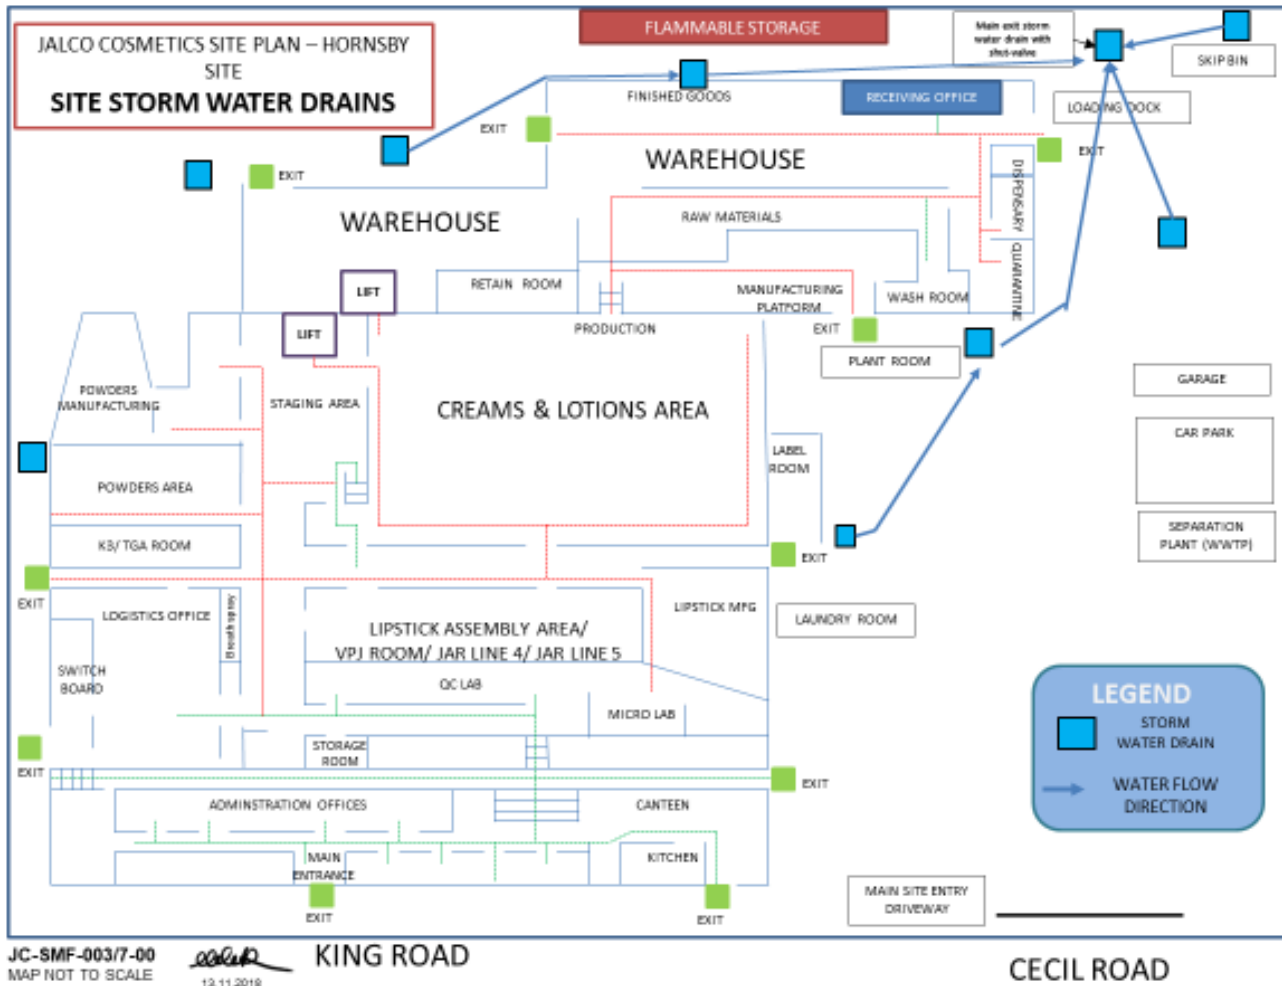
JALCO COSMETICS SITE PLAN – HORNSBY SITE
SITE STORM WATER DRAINS

FLAMMABLE STORAGE

Main exit storm water drain with shut-valve

SKIP BIN

FINISHED GOODS

RECEIVING OFFICE

LOADING DOCK

EXIT

EXIT

EXIT

WAREHOUSE

WAREHOUSE

RAW MATERIALS

DISPENSARY

QUARANTINE

RETAIN ROOM

MANUFACTURING PLATFORM

WASH ROOM

LIFT

LIFT

PRODUCTION

EXIT

PLANT ROOM

GARAGE

POWDERS MANUFACTURING

STAGING AREA

CREAMS & LOTIONS AREA

CAR PARK

LABEL ROOM

POWDERS AREA

SEPARATION PLANT (WWTP)

K3/ TGA ROOM

EXIT

EXIT

LIPSTICK MFG

LOGISTICS OFFICE

Breath testing

LAUNDRY ROOM

LIPSTICK ASSEMBLY AREA/ VPJ ROOM/ JAR LINE 4/ JAR LINE 5

SWITCH BOARD

QC LAB

MICRO LAB

LEGEND

STORM WATER DRAIN

EXIT

STORAGE ROOM

EXIT

WATER FLOW DIRECTION

ADMINISTRATION OFFICES

CANTEEN

MAIN ENTRANCE

KITCHEN

MAIN SITE ENTRY DRIVEWAY

EXIT

EXIT

JC-SMF-003/7-00
MAP NOT TO SCALE

13.11.2019

KING ROAD

CECIL ROAD